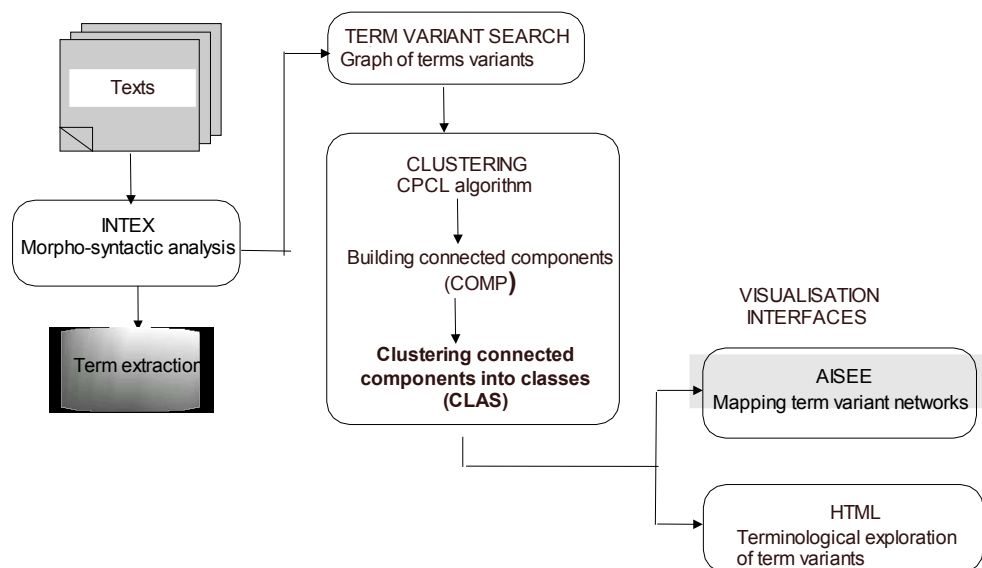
Texts

INTEX
Morpho-syntactic analysis

Term extraction

TERM VARIANT SEARCH
Graph of terms variants

CLUSTERING
CPCL algorithm

Building connected components (COMP)

**Clustering connected components into classes (CLAS)**

VISUALISATION INTERFACES

AISEE
Mapping term variant networks

HTML
Terminological exploration of term variants